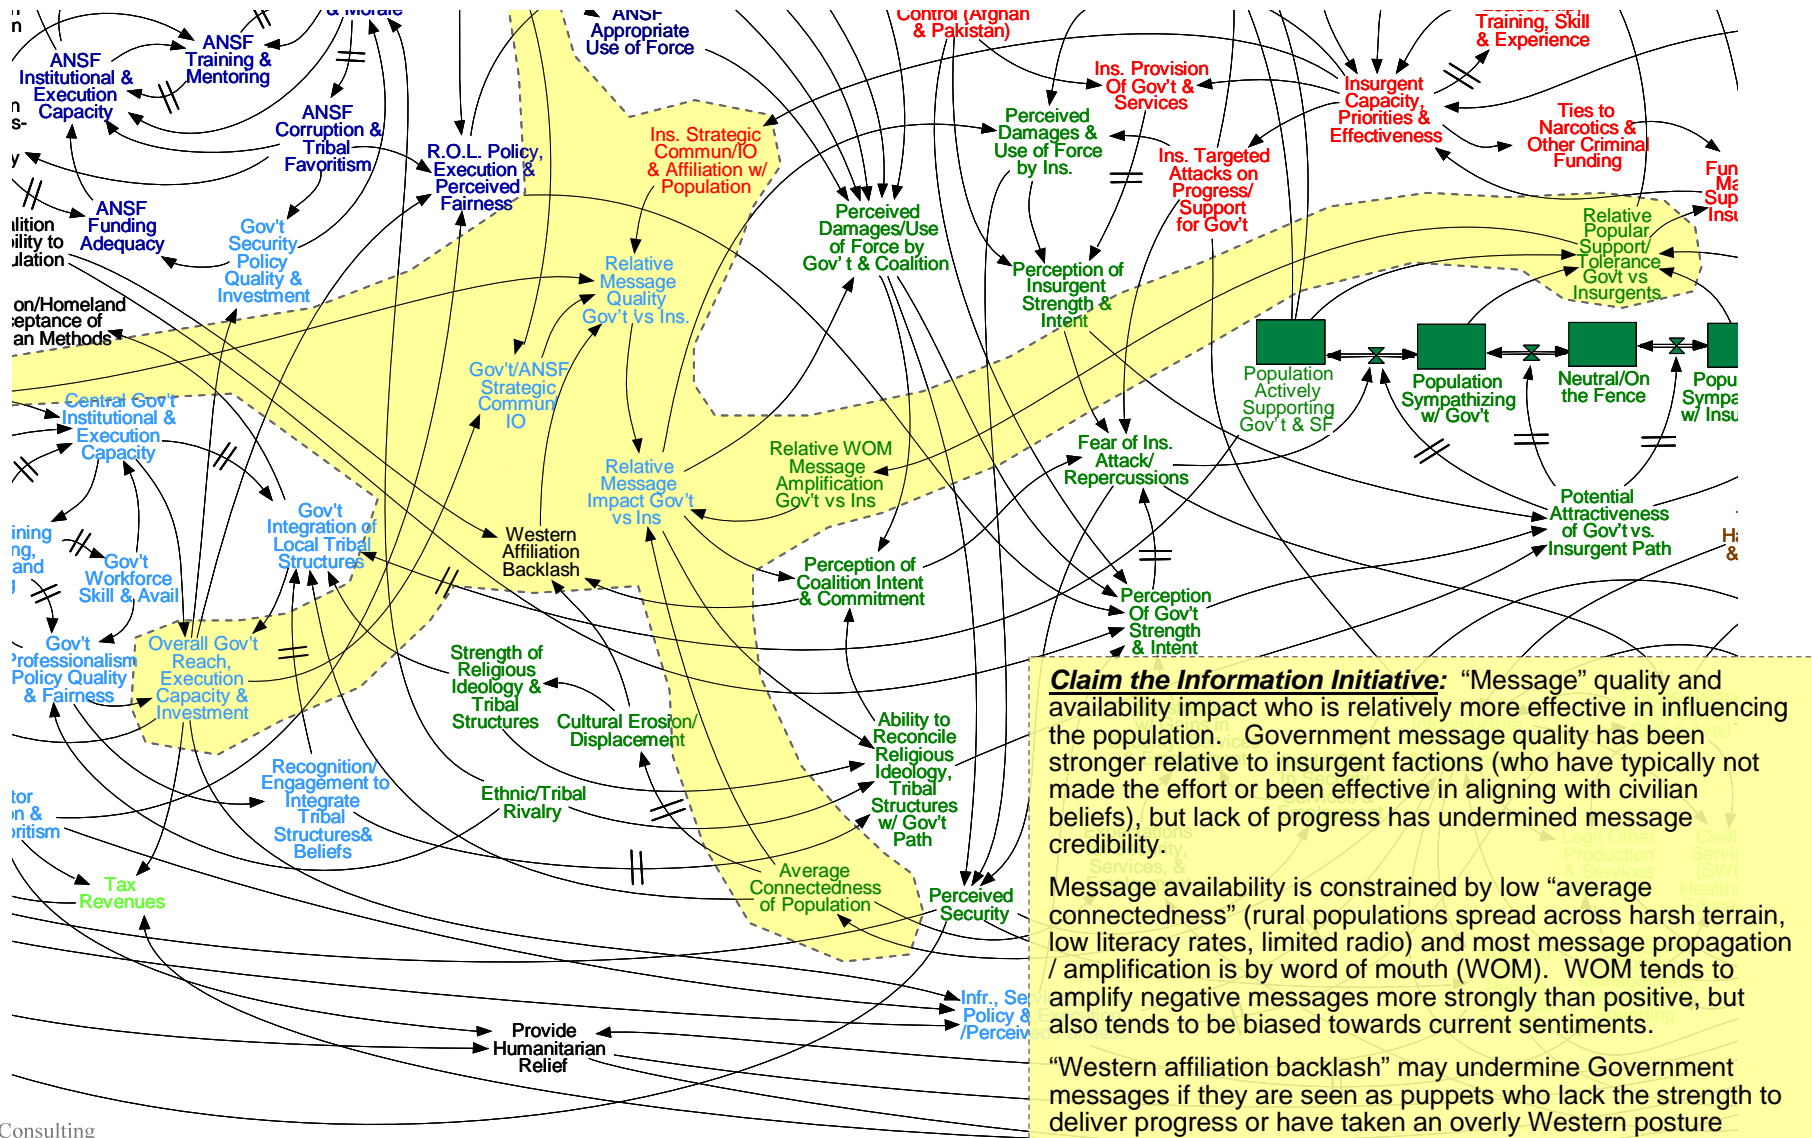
ANSF Institutional & Execution Capacity

ANSF Training & Mentoring

& Morale

ANSF Appropriate Use of Force

Control (Afghan & Pakistan)

Training, Skill & Experience

ANSF Corruption & Tribal Favoritism

R.O.L. Policy, Execution & Perceived Fairness

Ins. Strategic Comm/IO & Affiliation w/ Population

Ins. Provision Of Gov't & Services

Insurgent Capacity, Priorities & Effectiveness

Ties to Narcotics & Other Criminal Funding

Perceived Damages & Use of Force by Ins.

Ins. Targeted Attacks on Progress/ Support for Gov't

ANSF Funding Adequacy

Gov't Security Policy Quality & Investment

Relative Message Quality Gov't vs Ins.

Perceived Damages/Use of Force by Gov't & Coalition

Perception of Insurgent Strength & Intent

Relative Popular Support/ Tolerance Gov't vs Insurgents

Population Actively Supporting Gov't & SF

Population Sympathizing w/ Gov't

Neutral/On the Fence

Popu Sympa w/ Insu

Gov't/ANSF Strategic Commun IO

Central Gov't Institutional & Execution Capacity

Relative WOM Message Amplification Gov't vs Ins

Fear of Ins. Attack/ Repercussions

Relative Message Impact Gov't vs Ins

Potential Attractiveness of Gov't vs. Insurgent Path

Western Affiliation Backlash

Gov't Integration of Local Tribal Structures

Perception of Coalition Intent & Commitment

Perception Of Gov't Strength & Intent

Gov't Workforce Skill & Avail

Gov't Professionalism Policy Quality & Fairness

Overall Gov't Reach, Execution Capacity & Investment

Strength of Religious Ideology & Tribal Structures

Cultural Erosion/ Displacement

Ability to Reconcile Religious Ideology, Tribal Structures w/ Gov't Path

Recognition/ Engagement to Integrate Tribal Structures& Beliefs

Ethnic/Tribal Rivalry

Average Connectedness of Population

Perceived Security

Tax Revenues

Infr., Se Policy & /Perceiv

Provide Humanitarian Relief

Consulting

<u>Claim the Information Initiative:</u> "Message" quality and availability impact who is relatively more effective in influencing the population. Government message quality has been stronger relative to insurgent factions (who have typically not made the effort or been effective in aligning with civilian beliefs), but lack of progress has undermined message credibility.

Message availability is constrained by low "average connectedness" (rural populations spread across harsh terrain, low literacy rates, limited radio) and most message propagation / amplification is by word of mouth (WOM). WOM tends to amplify negative messages more strongly than positive, but also tends to be biased towards current sentiments.

"Western affiliation backlash" may undermine Government messages if they are seen as puppets who lack the strength to deliver progress or have taken an overly Western posture